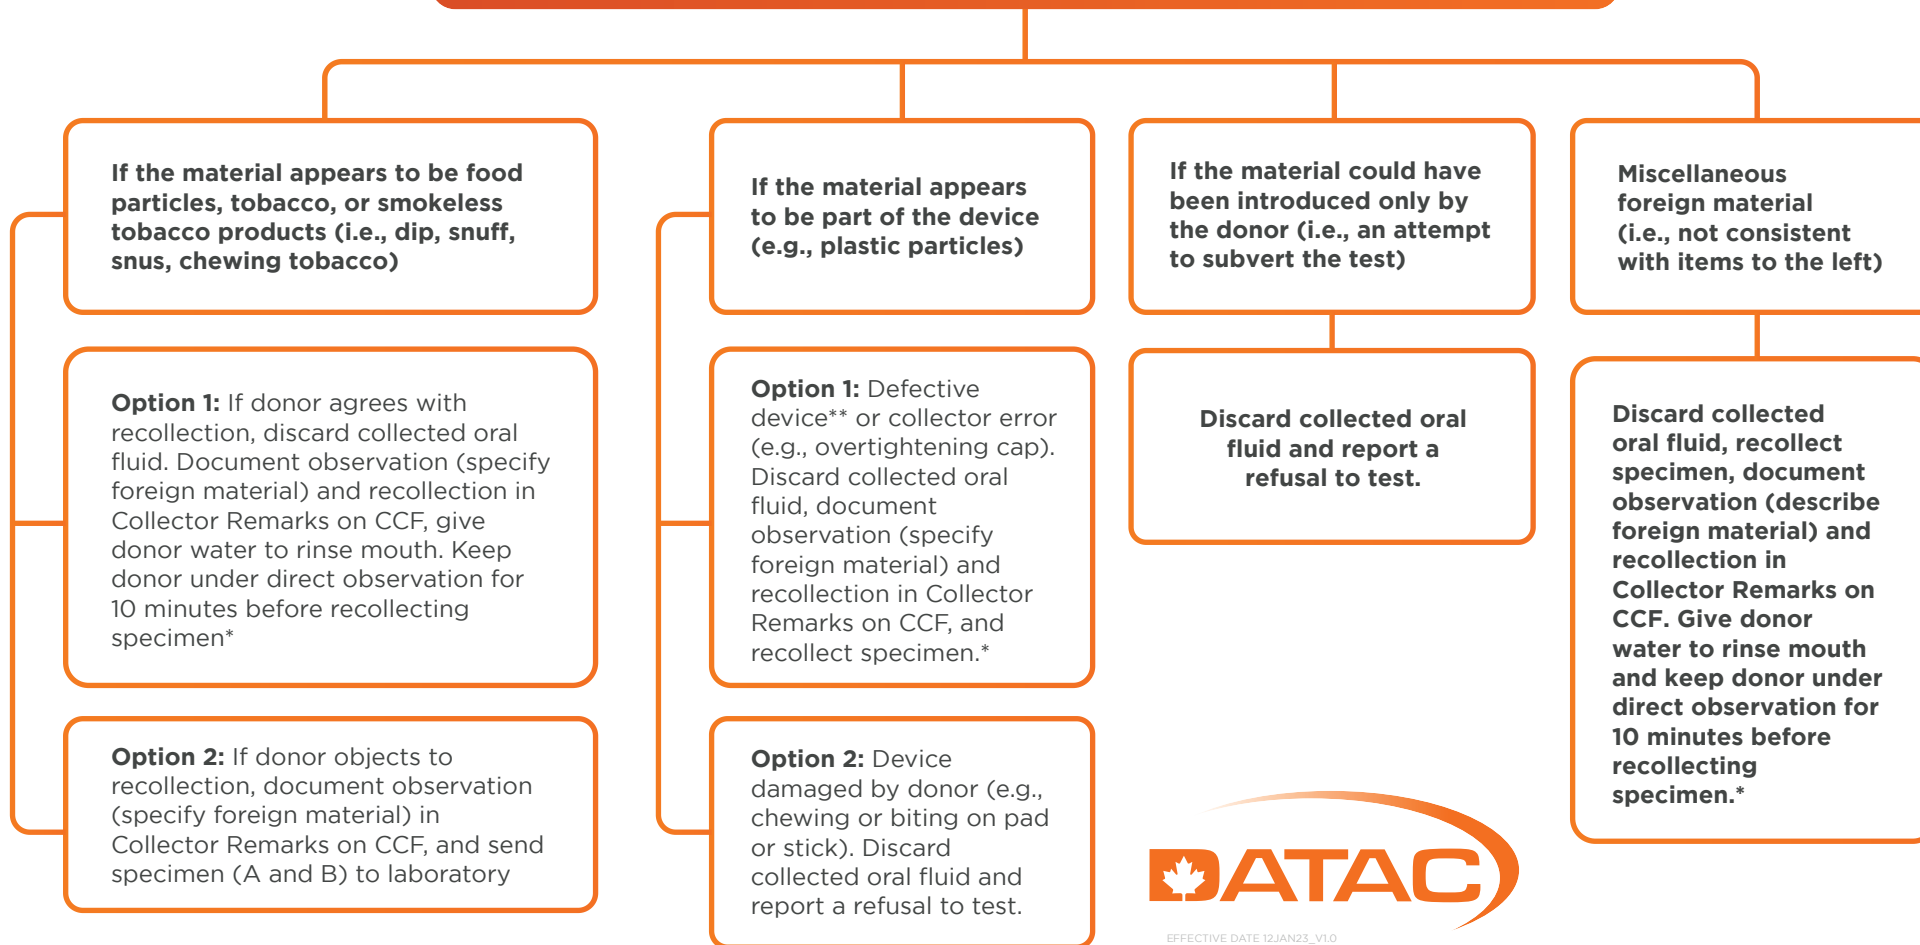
If the material appears to be food particles, tobacco, or smokeless tobacco products (i.e., dip, snuff, snus, chewing tobacco)

Option 1: If donor agrees with recollection, discard collected oral fluid. Document observation (specify foreign material) and recollection in Collector Remarks on CCF, give donor water to rinse mouth. Keep donor under direct observation for 10 minutes before recollecting specimen*

Option 2: If donor objects to recollection, document observation (specify foreign material) in Collector Remarks on CCF, and send specimen (A and B) to laboratory

If the material appears to be part of the device (e.g., plastic particles)

Option 1: Defective device** or collector error (e.g., overtightening cap). Discard collected oral fluid, document observation (specify foreign material) and recollection in Collector Remarks on CCF, and recollect specimen.*

Option 2: Device damaged by donor (e.g., chewing or biting on pad or stick). Discard collected oral fluid and report a refusal to test.

If the material could have been introduced only by the donor (i.e., an attempt to subvert the test)

Discard collected oral fluid and report a refusal to test.

Miscellaneous foreign material (i.e., not consistent with items to the left)

Discard collected oral fluid, recollect specimen, document observation (describe foreign material) and recollection in Collector Remarks on CCF. Give donor water to rinse mouth and keep donor under direct observation for 10 minutes before recollecting specimen.*

DATAC

EFFECTIVE DATE 12JAN23_V1.0